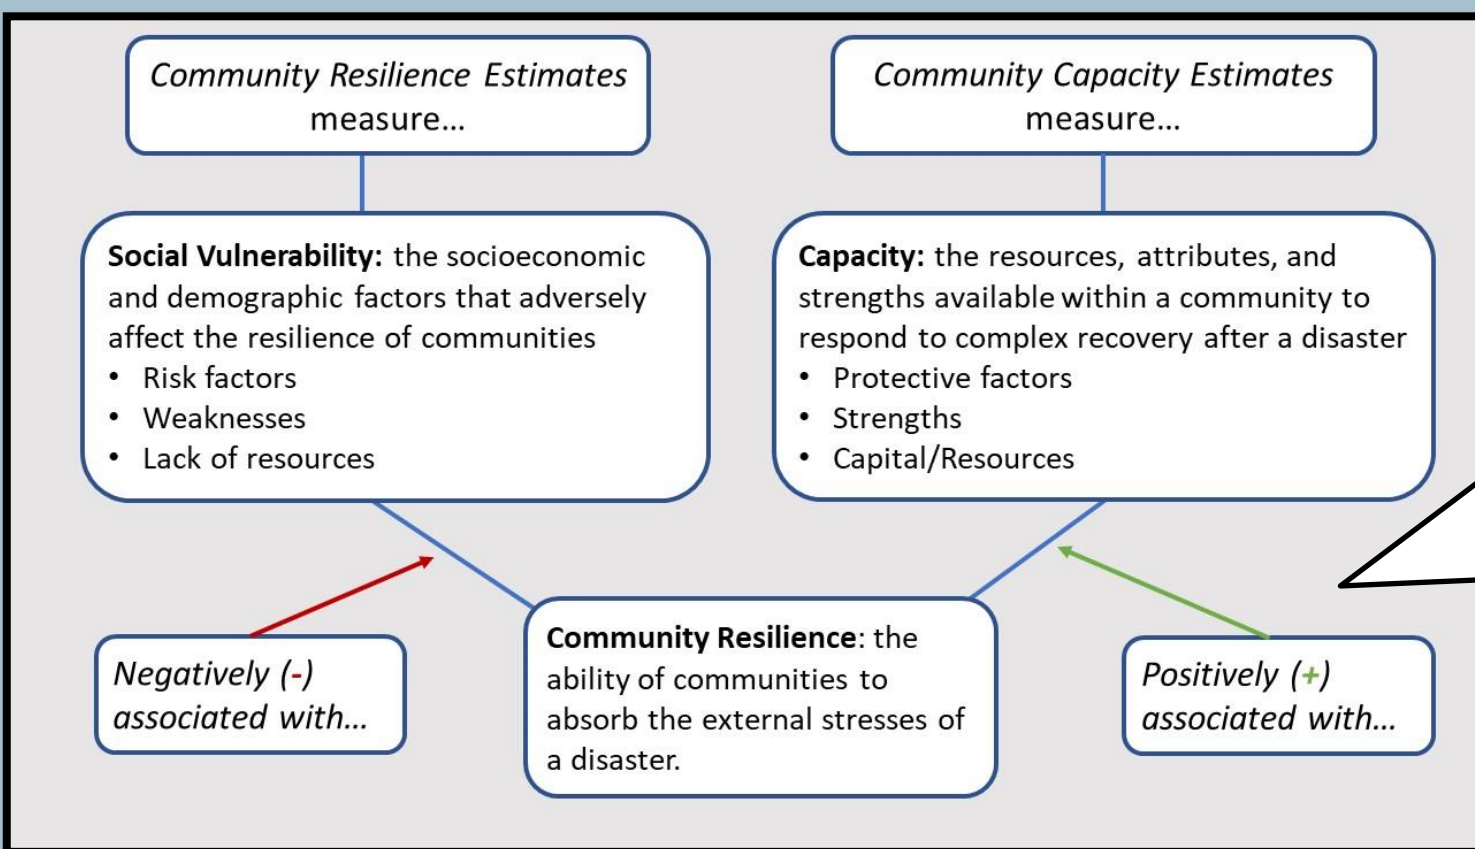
Community Resilience Estimates measure…

Community Capacity Estimates measure…

**Social Vulnerability:** the socioeconomic and demographic factors that adversely affect the resilience of communities
- Risk factors
- Weaknesses
- Lack of resources

**Capacity:** the resources, attributes, and strengths available within a community to respond to complex recovery after a disaster
- Protective factors
- Strengths
- Capital/Resources

Negatively (-) associated with…

**Community Resilience**: the ability of communities to absorb the external stresses of a disaster.

Positively (+) associated with…